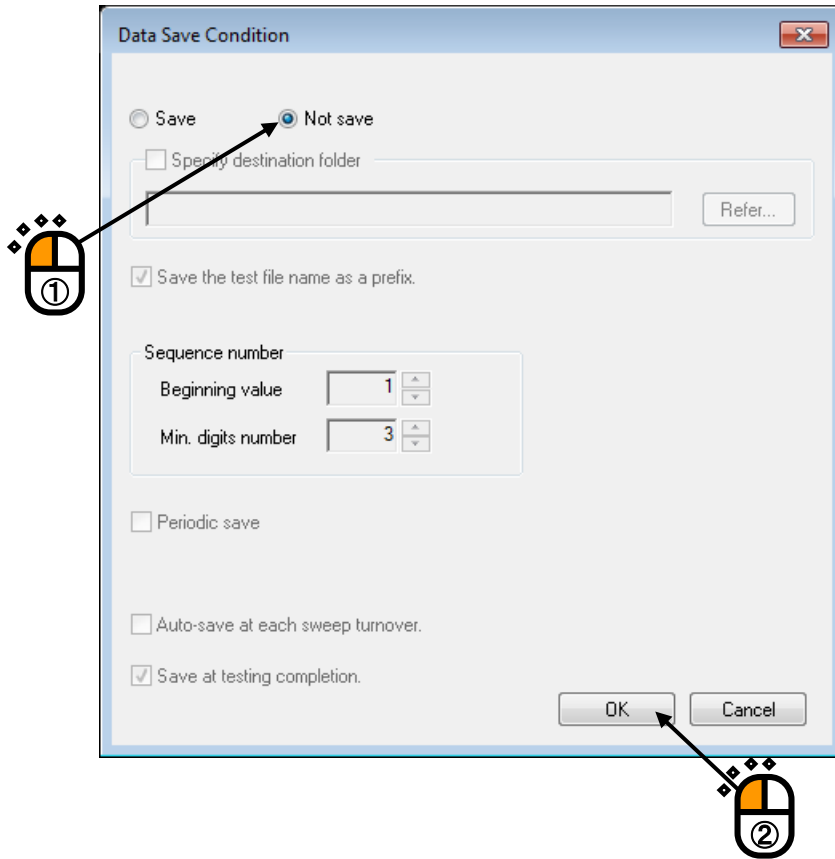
Data Save Condition

Save
Not save

Specify destination folder

Refer...

Save the test file name as a prefix.

Sequence number
Beginning value 1
Min. digits number 3

Periodic save

Auto-save at each sweep turnover.

Save at testing completion.

OK
Cancel

①
②